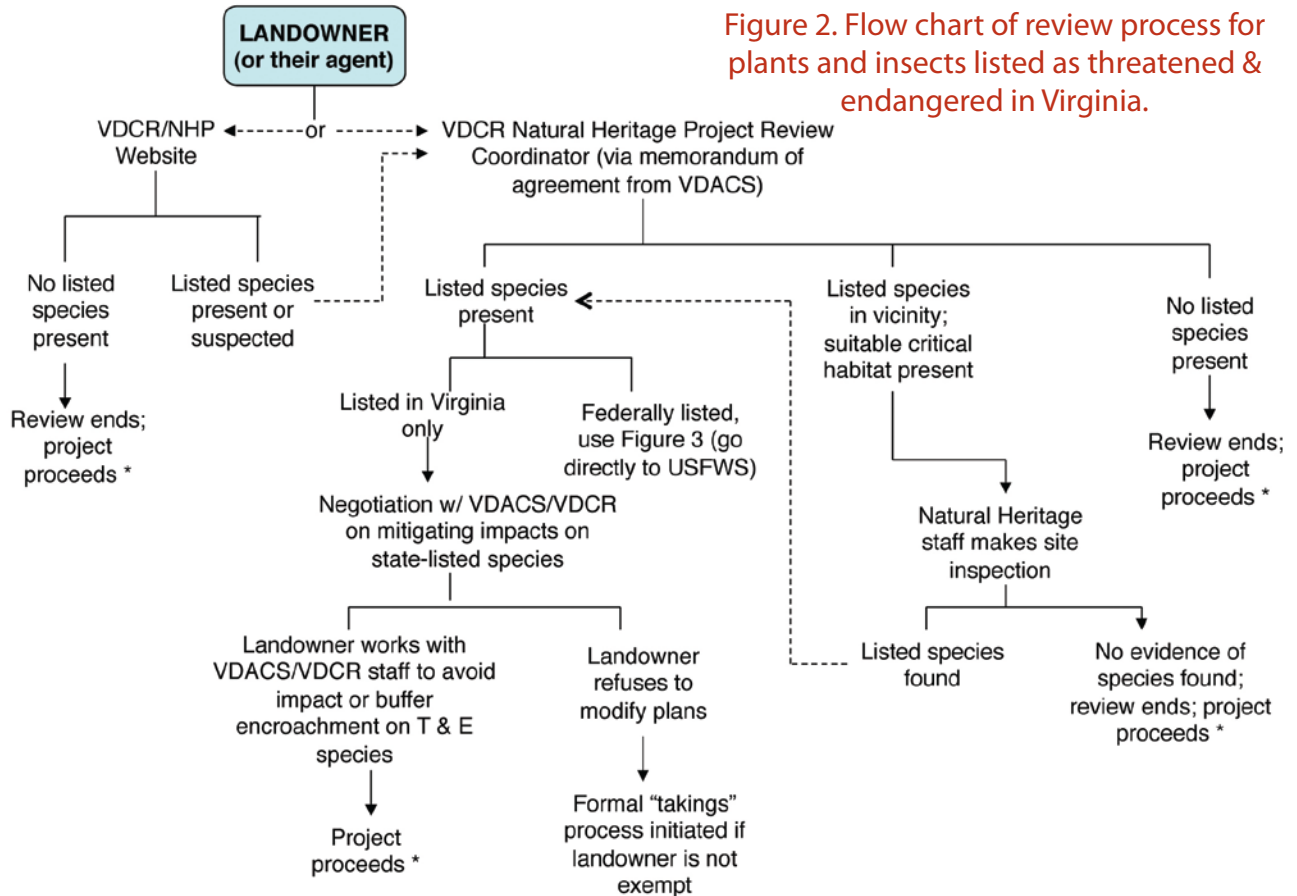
LANDOWNER (or their agent)

Figure 2. Flow chart of review process for plants and insects listed as threatened & endangered in Virginia.

VDCR/NHP Website

or

VDCR Natural Heritage Project Review Coordinator (via memorandum of agreement from VDACS)

No listed species present

Review ends; project proceeds *

Listed species present or suspected

Listed species present

Listed in Virginia only

Negotiation w/ VDACS/VDCR on mitigating impacts on state-listed species

Landowner works with VDACS/VDCR staff to avoid impact or buffer encroachment on T & E species

Project proceeds *

Landowner refuses to modify plans

Formal "takings" process initiated if landowner is not exempt

Federally listed, use Figure 3 (go directly to USFWS)

Listed species in vicinity; suitable critical habitat present

Natural Heritage staff makes site inspection

Listed species found

No evidence of species found; review ends; project proceeds *

No listed species present

Review ends; project proceeds *